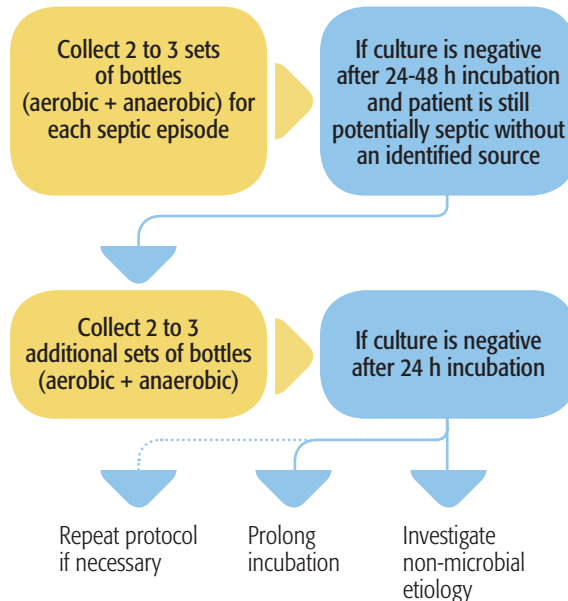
Collect 2 to 3 sets of bottles (aerobic + anaerobic) for each septic episode

If culture is negative after 24-48 h incubation and patient is still potentially septic without an identified source

Collect 2 to 3 additional sets of bottles (aerobic + anaerobic)

If culture is negative after 24 h incubation

Repeat protocol if necessary

Prolong incubation

Investigate non-microbial etiology